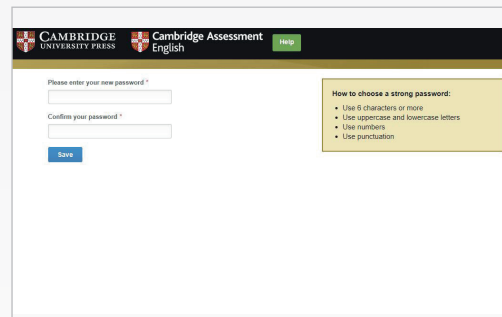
CAMBRIDGE
UNIVERSITY PRESS

Cambridge Assessment
English

Help

Please enter your new password *

Confirm your password *

Save

How to choose a strong password:

- Use 6 characters or more
- Use uppercase and lowercase letters
- Use numbers
- Use punctuation